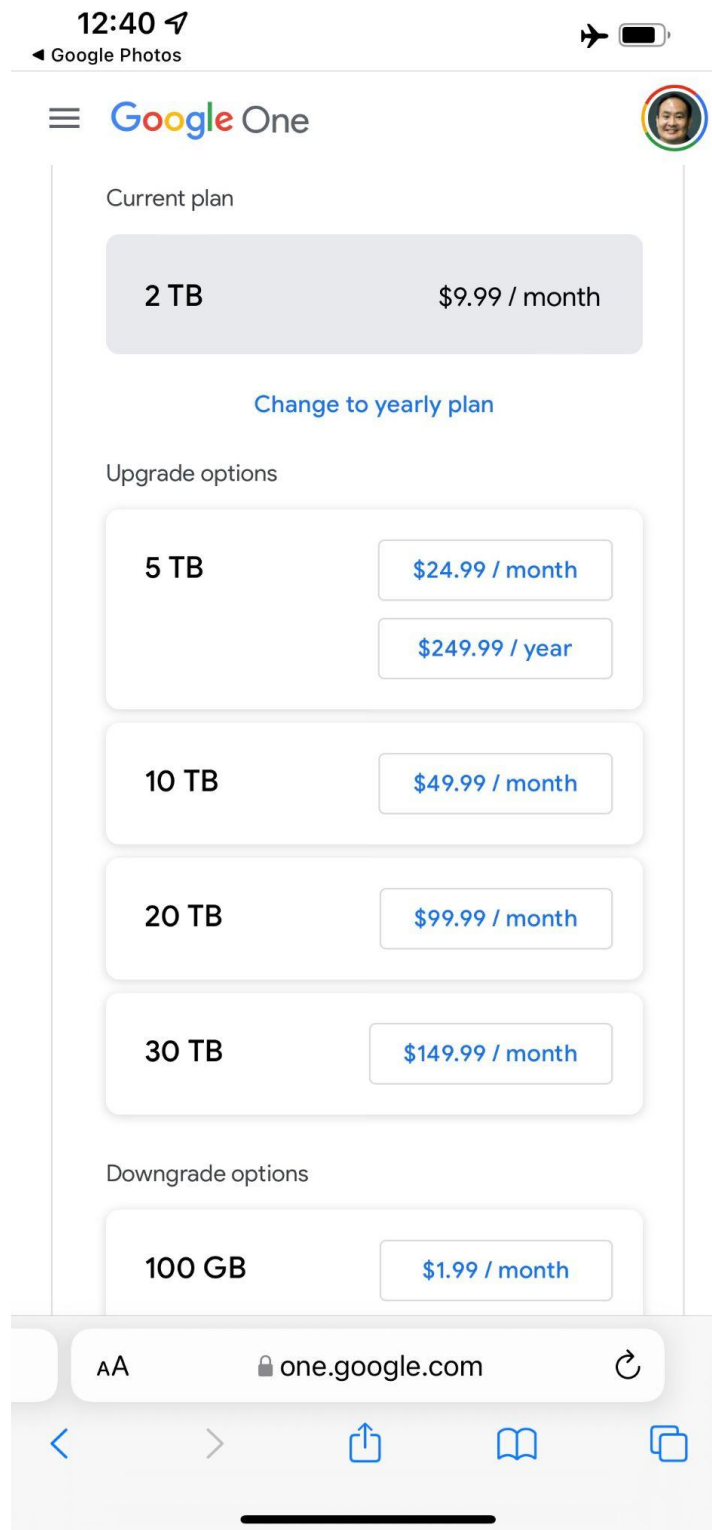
12:40
◀ Google Photos

Google One

Current plan

2 TB $9.99 / month

Change to yearly plan

Upgrade options

5 TB $24.99 / month
$249.99 / year

10 TB $49.99 / month

20 TB $99.99 / month

30 TB $149.99 / month

Downgrade options

100 GB $1.99 / month

AA one.google.com